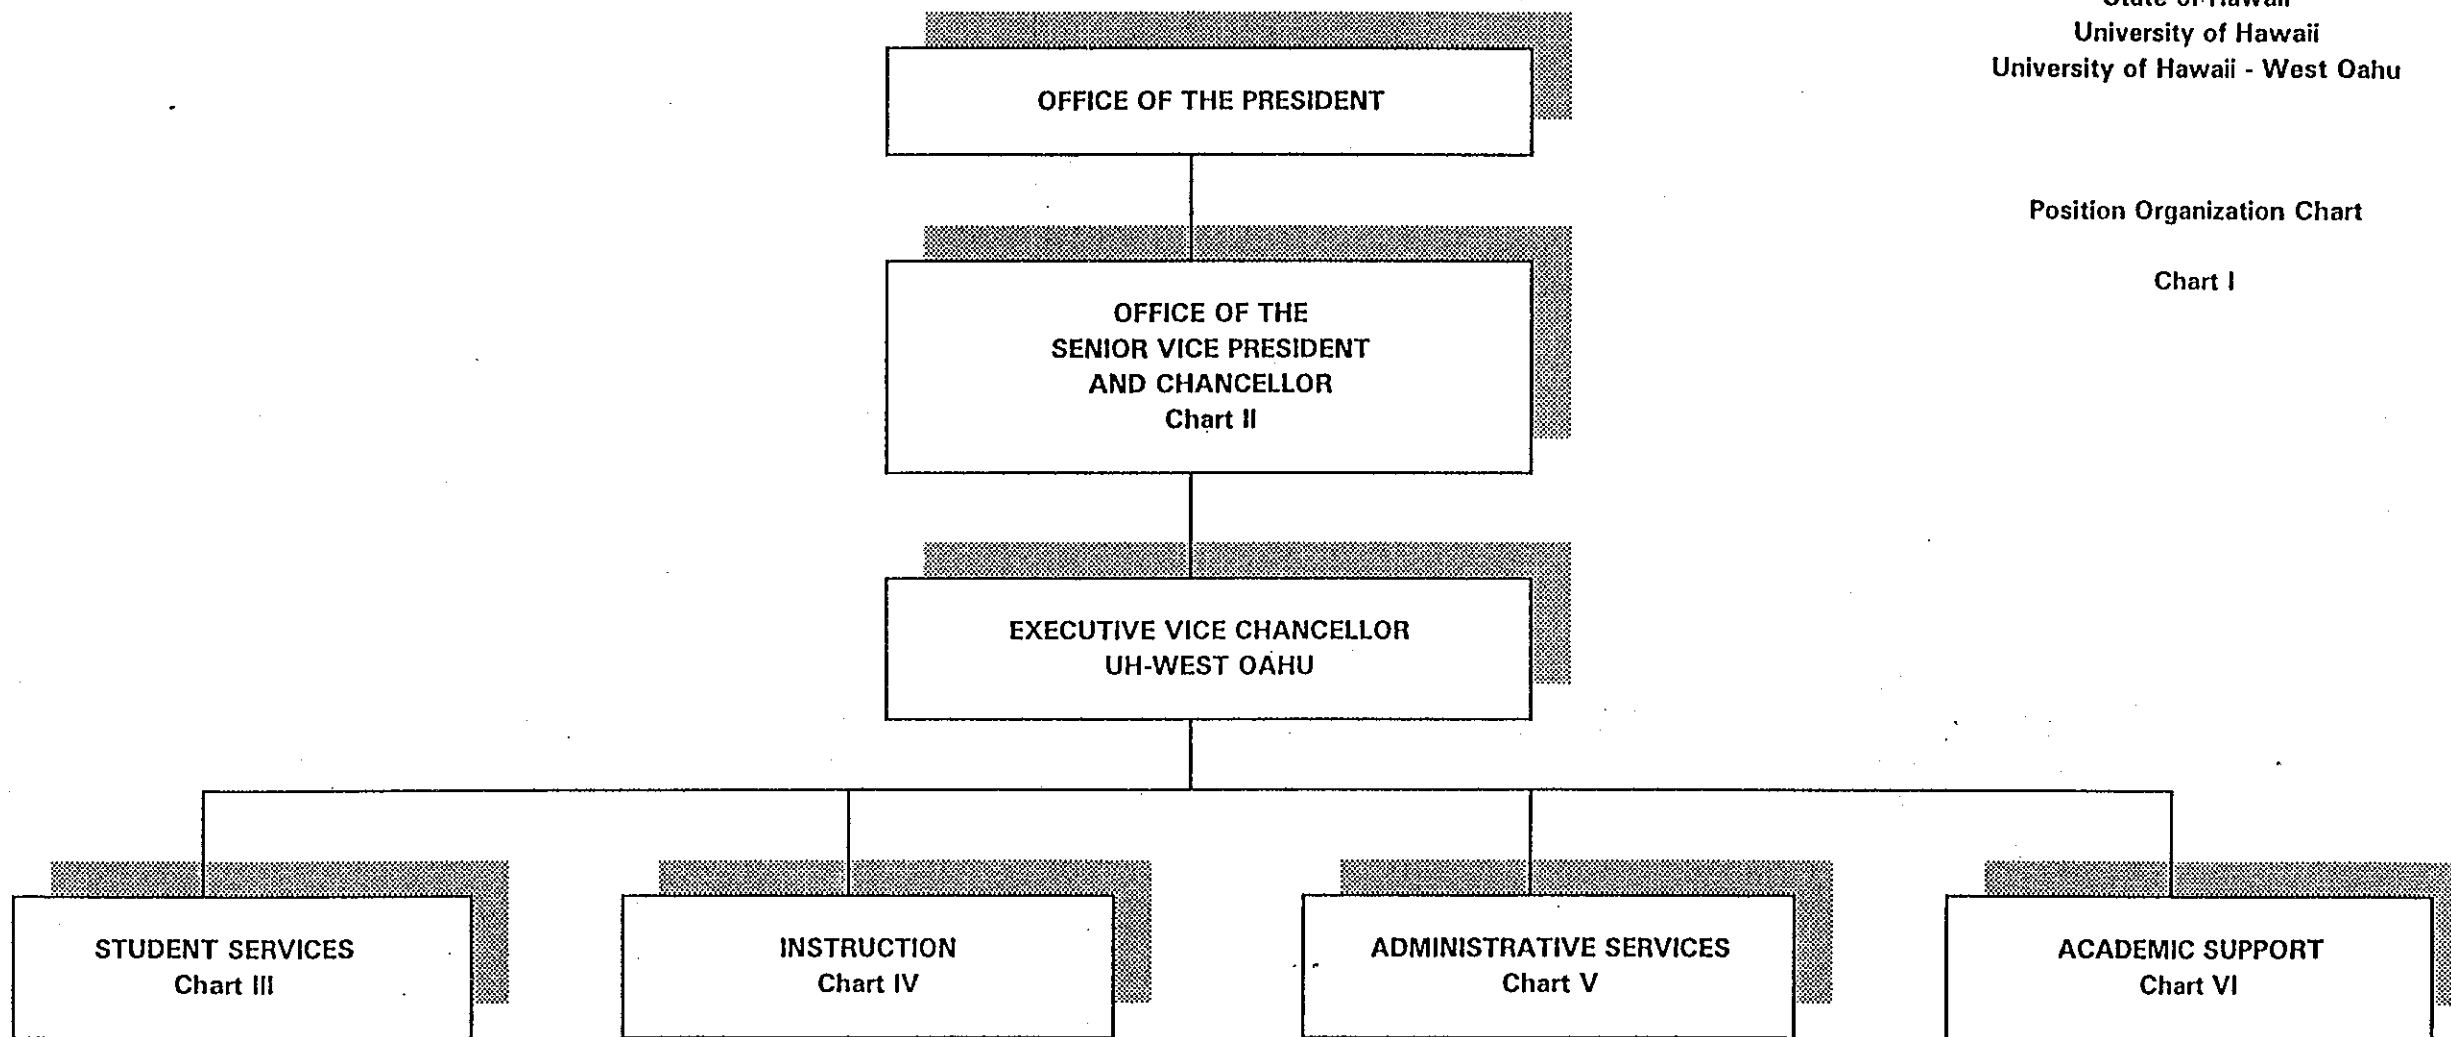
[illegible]
University of Hawaii
University of Hawaii - West Oahu

Position Organization Chart

Chart I

OFFICE OF THE PRESIDENT

OFFICE OF THE SENIOR VICE PRESIDENT AND CHANCELLOR
Chart II

EXECUTIVE VICE CHANCELLOR
UH-WEST OAHU

STUDENT SERVICES
Chart III

INSTRUCTION
Chart IV

ADMINISTRATIVE SERVICES
Chart V

ACADEMIC SUPPORT
Chart VI